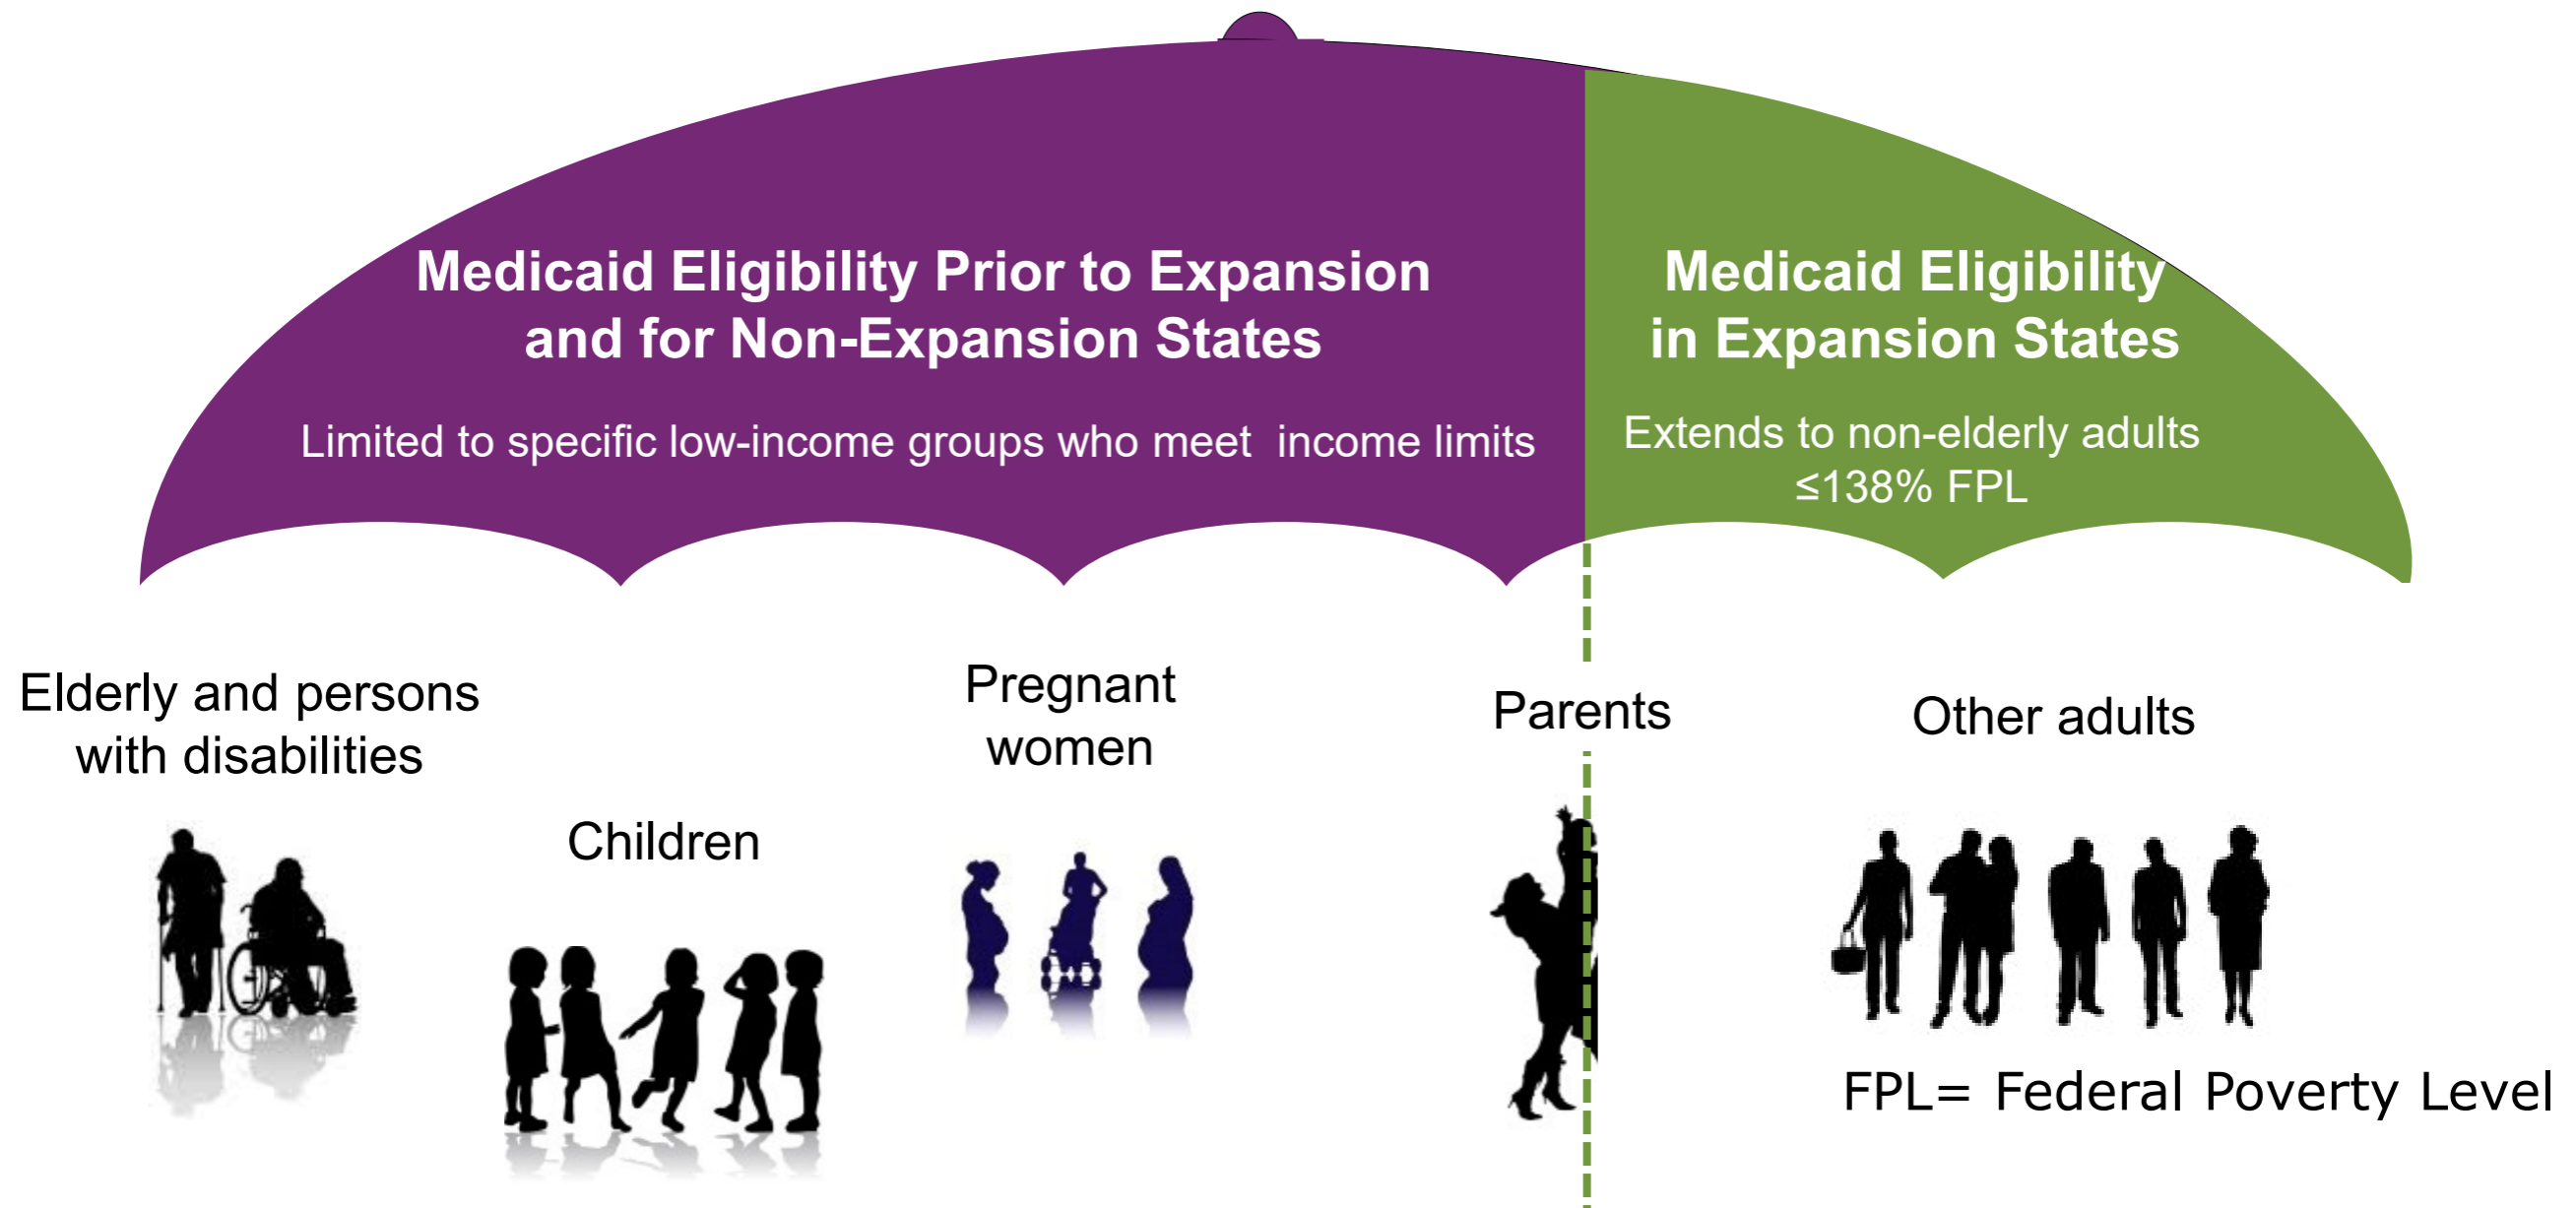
Medicaid Eligibility Prior to Expansion and for Non-Expansion States

Limited to specific low-income groups who meet income limits

Medicaid Eligibility in Expansion States

Extends to non-elderly adults ≤138% FPL

Elderly and persons with disabilities

Children

Pregnant women

Parents

Other adults

FPL= Federal Poverty Level